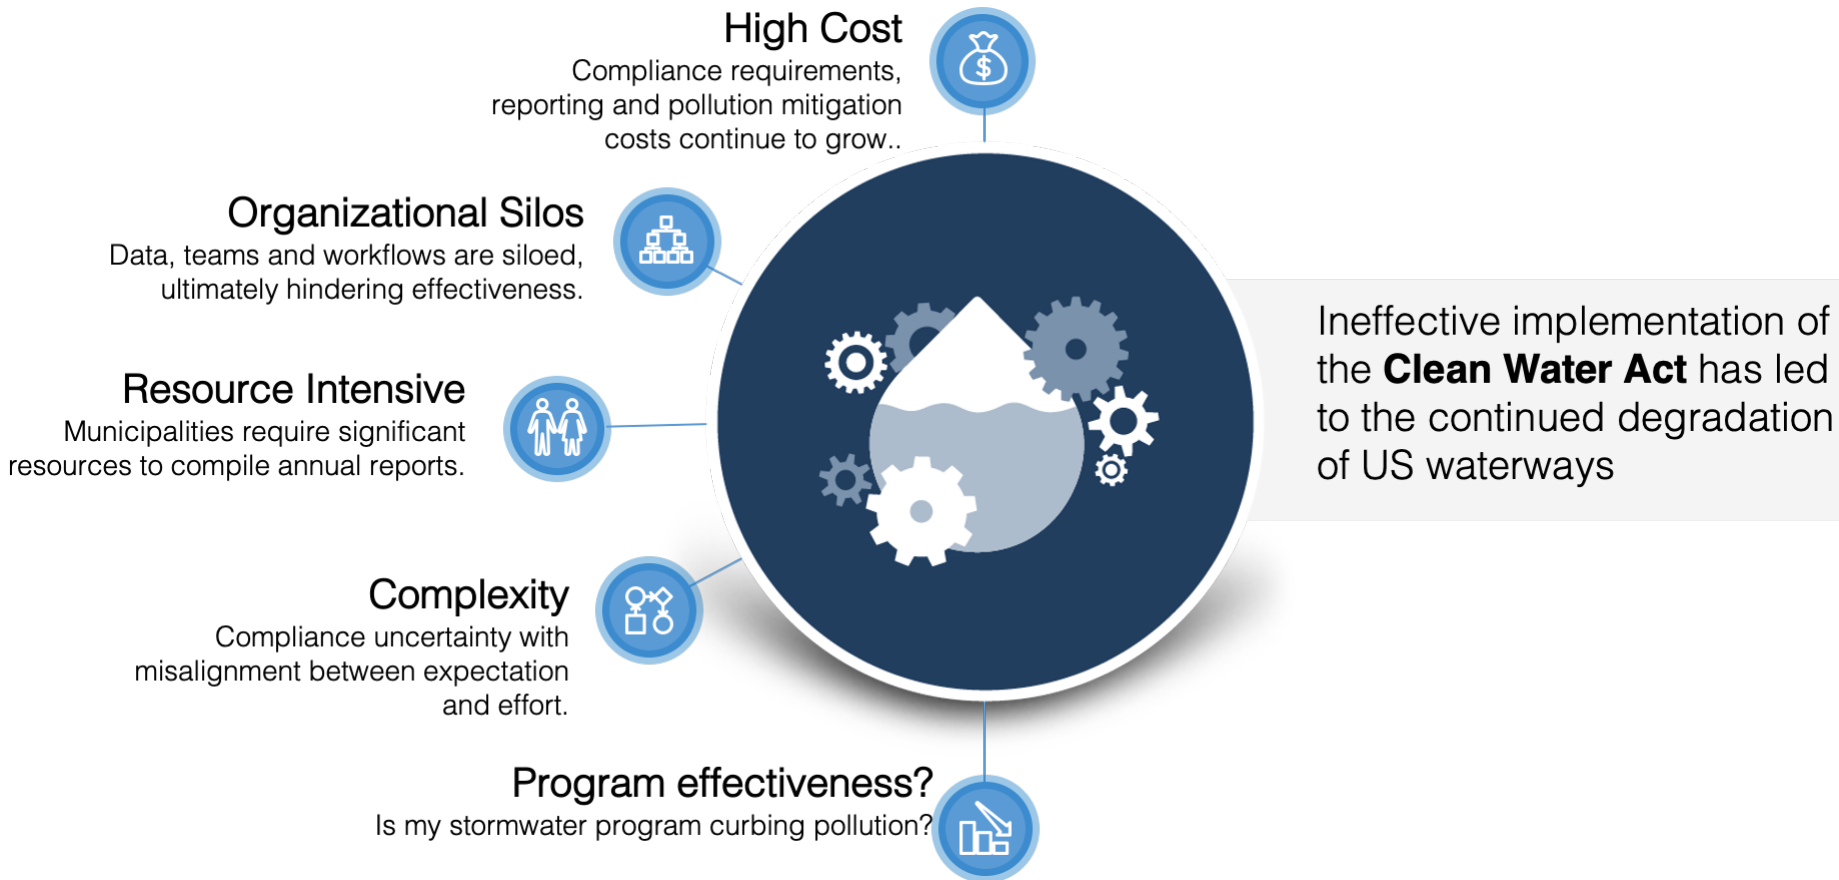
High Cost
Compliance requirements, reporting and pollution mitigation costs continue to grow..

Organizational Silos
Data, teams and workflows are siloed, ultimately hindering effectiveness.

Resource Intensive
Municipalities require significant resources to compile annual reports.

Complexity
Compliance uncertainty with misalignment between expectation and effort.

Program effectiveness?
Is my stormwater program curbing pollution?

Ineffective implementation of the **Clean Water Act** has led to the continued degradation of US waterways